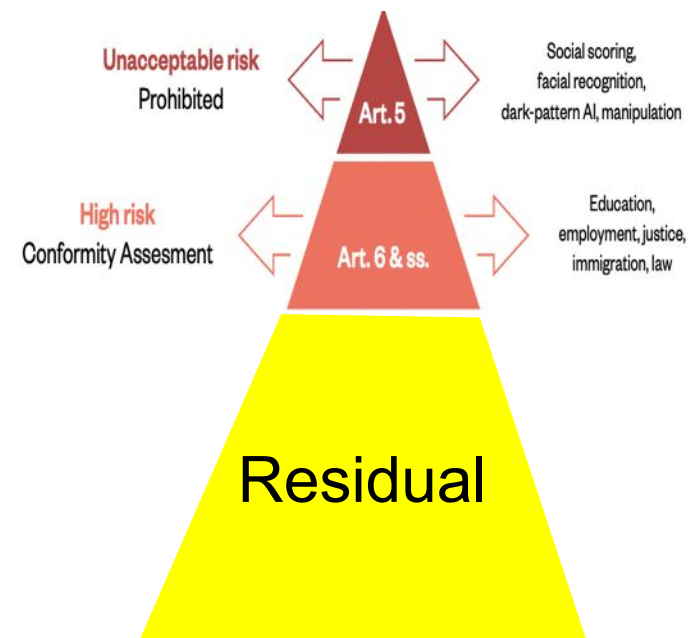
Unacceptable risk
Prohibited

Art. 5

Social scoring, facial recognition, dark-pattern AI, manipulation

High risk
Conformity Assesment

Art. 6 & ss.

Education, employment, justice, immigration, law

Residual